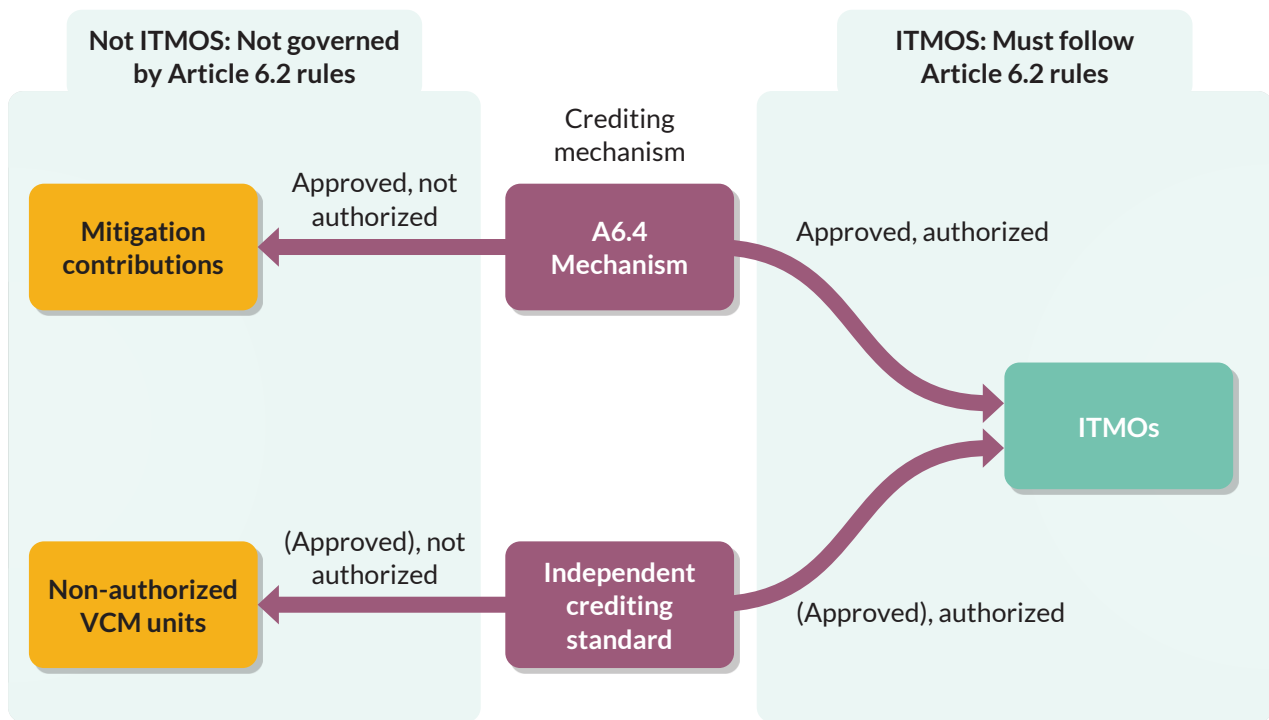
Not ITMOS: Not governed by Article 6.2 rules

Crediting mechanism

ITMOS: Must follow Article 6.2 rules

Mitigation contributions

Approved, not authorized

A6.4 Mechanism

Approved, authorized

ITMOs

Non-authorized VCM units

(Approved), not authorized

Independent crediting standard

(Approved), authorized